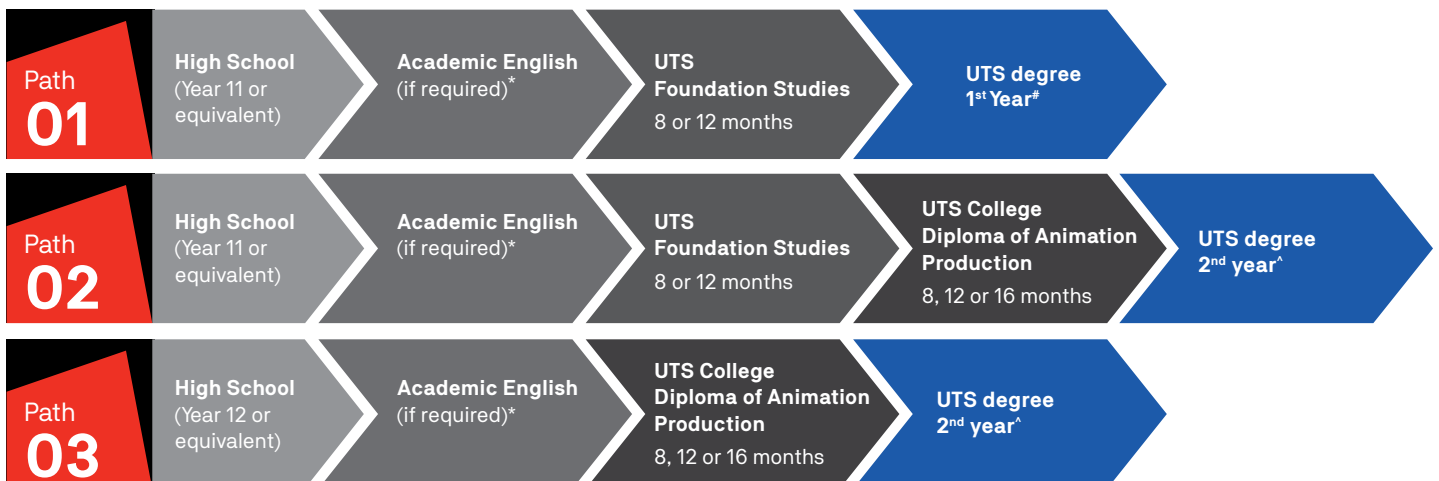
Path 01

High School (Year 11 or equivalent)

Academic English (if required)*

UTS Foundation Studies
8 or 12 months

UTS degree
1$^{st}$ Year$^{\#}$

Path 02

High School (Year 11 or equivalent)

Academic English (if required)*

UTS Foundation Studies
8 or 12 months

UTS College Diploma of Animation Production
8, 12 or 16 months

UTS degree
2$^{nd}$ year$^{\wedge}$

Path 03

High School (Year 12 or equivalent)

Academic English (if required)*

UTS College Diploma of Animation Production
8, 12 or 16 months

UTS degree
2$^{nd}$ year$^{\wedge}$